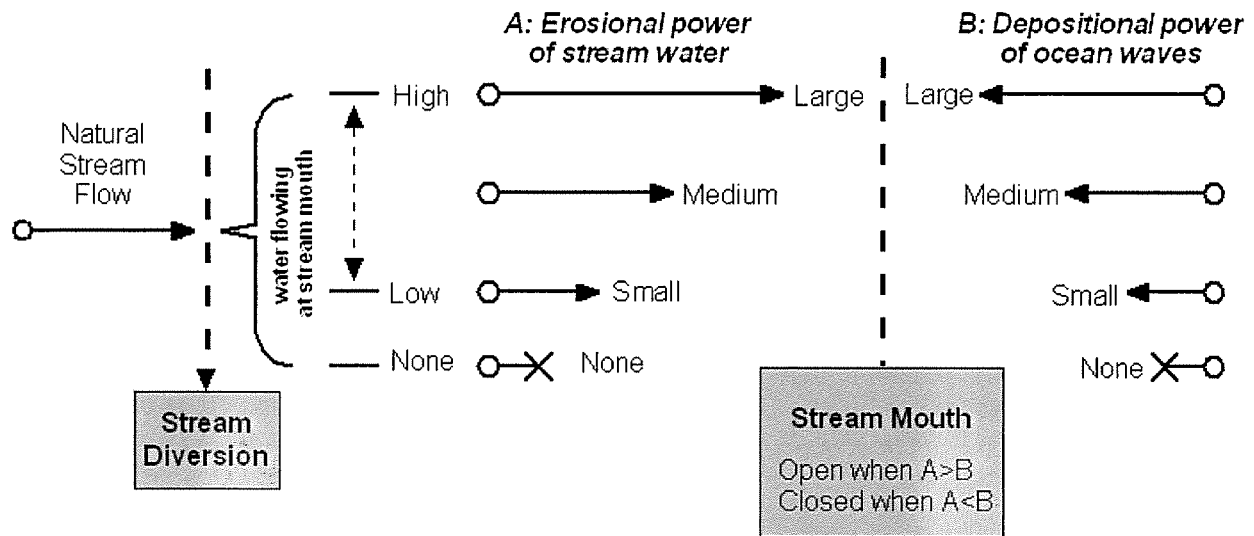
A: Erosional power of stream water

B: Depositional power of ocean waves

Natural Stream Flow

water flowing at stream mouth

High

Low

None

Large

Medium

Small

None

Large

Medium

Small

None

Stream Diversion

Stream Mouth

Open when A>B
Closed when A<B